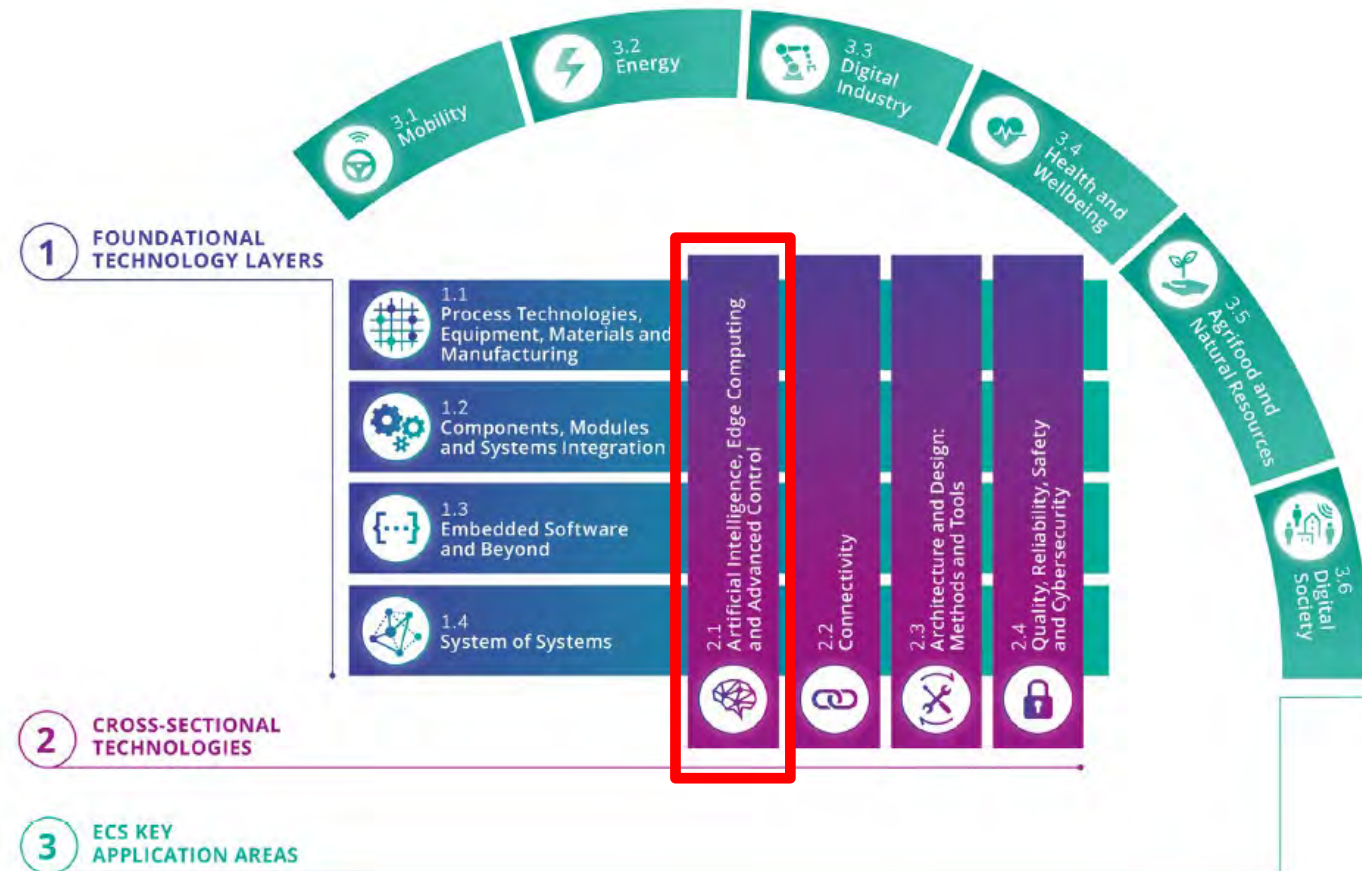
3.1 Mobility

3.2 Energy

3.3 Digital Industry

3.4 Health and Wellbeing

3.5 Agrifood and Natural Resources

3.6 Digital Society

1 FOUNDATIONAL TECHNOLOGY LAYERS

1.1 Process Technologies, Equipment, Materials and Manufacturing

1.2 Components, Modules and Systems Integration

1.3 Embedded Software and Beyond

1.4 System of Systems

2.1 Artificial Intelligence, Edge Computing and Advanced Control

2.2 Connectivity

2.3 Architecture and Design: Methods and Tools

2.4 Quality, Reliability, Safety and Cybersecurity

2 CROSS-SECTIONAL TECHNOLOGIES

3 ECS KEY APPLICATION AREAS